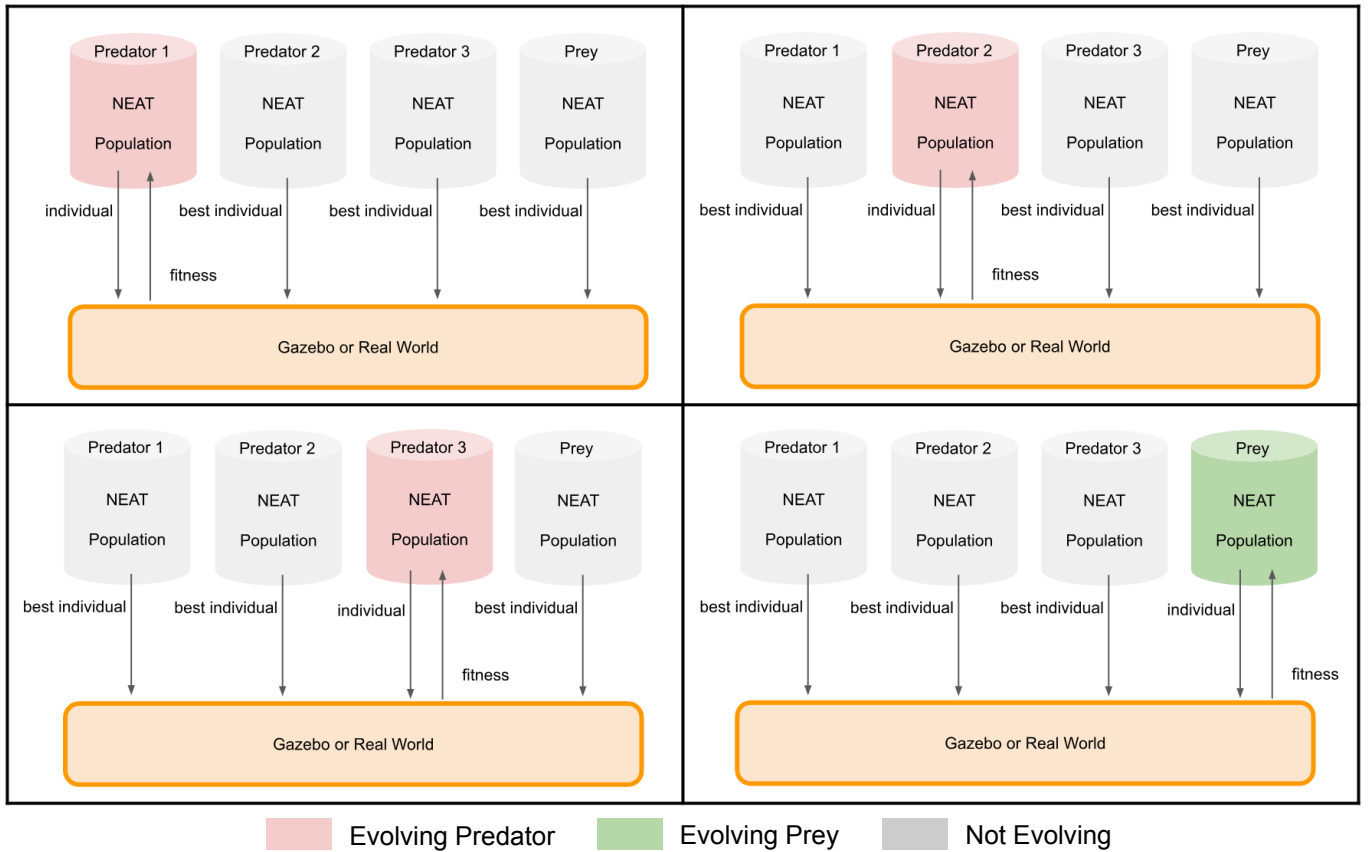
Predator 1
NEAT
Population

Predator 2
NEAT
Population

Predator 3
NEAT
Population

Prey
NEAT
Population

individual
fitness
best individual
best individual
best individual

Gazebo or Real World

Predator 1
NEAT
Population

Predator 2
NEAT
Population

Predator 3
NEAT
Population

Prey
NEAT
Population

best individual
individual
fitness
best individual
best individual

Gazebo or Real World

Predator 1
NEAT
Population

Predator 2
NEAT
Population

Predator 3
NEAT
Population

Prey
NEAT
Population

best individual
best individual
individual
fitness
best individual

Gazebo or Real World

Predator 1
NEAT
Population

Predator 2
NEAT
Population

Predator 3
NEAT
Population

Prey
NEAT
Population

best individual
best individual
best individual
individual
fitness

Gazebo or Real World

Evolving Predator
Evolving Prey
Not Evolving